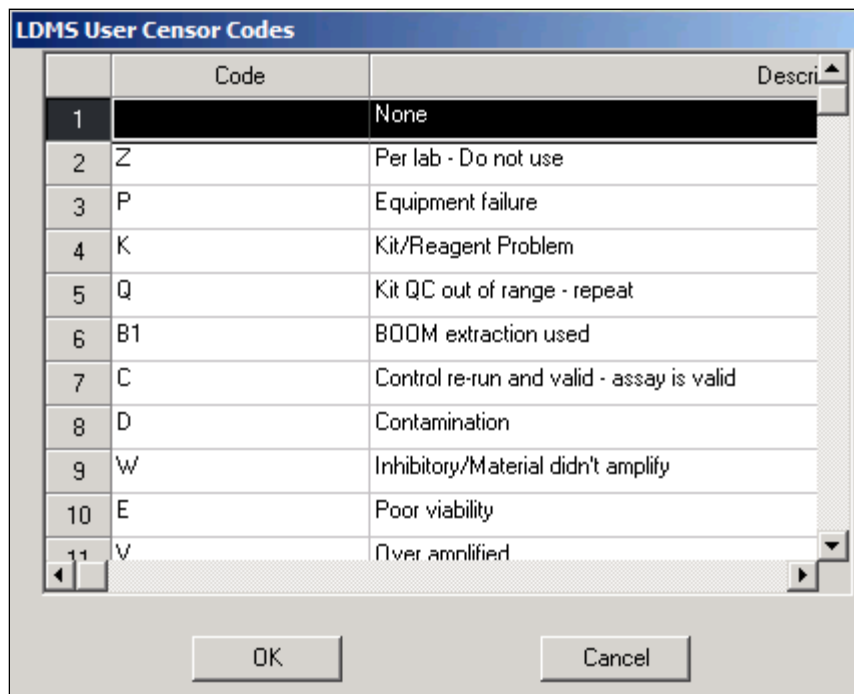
LDMS User Censor Codes

| | Code | Descri |
|---|---|---|
| 1 | | None |
| 2 | Z | Per lab - Do not use |
| 3 | P | Equipment failure |
| 4 | K | Kit/Reagent Problem |
| 5 | Q | Kit QC out of range - repeat |
| 6 | B1 | BOOM extraction used |
| 7 | C | Control re-run and valid - assay is valid |
| 8 | D | Contamination |
| 9 | W | Inhibitory/Material didn't amplify |
| 10 | E | Poor viability |
| 11 | V | Over amplified |

OK

Cancel